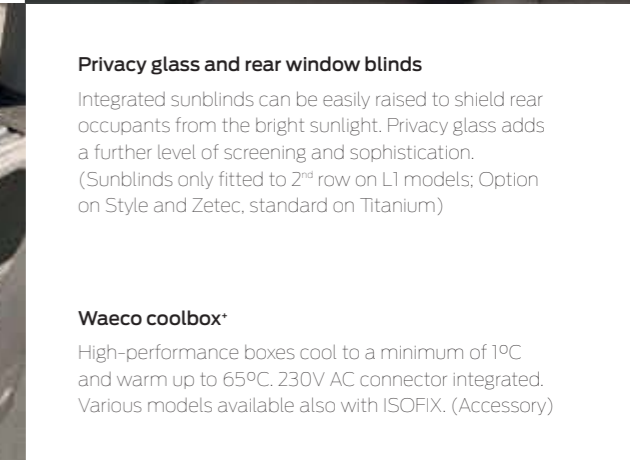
Privacy glass and rear window blinds

Integrated sunblinds can be easily raised to shield rear occupants from the bright sunlight. Privacy glass adds a further level of screening and sophistication. (Sunblinds only fitted to 2$^{nd}$ row on L1 models; Option on Style and Zetec, standard on Titanium)

Waeco coolbox$^{+}$

High-performance boxes cool to a minimum of 1ºC and warm up to 65ºC. 230V AC connector integrated. Various models available also with ISOFIX. (Accessory)